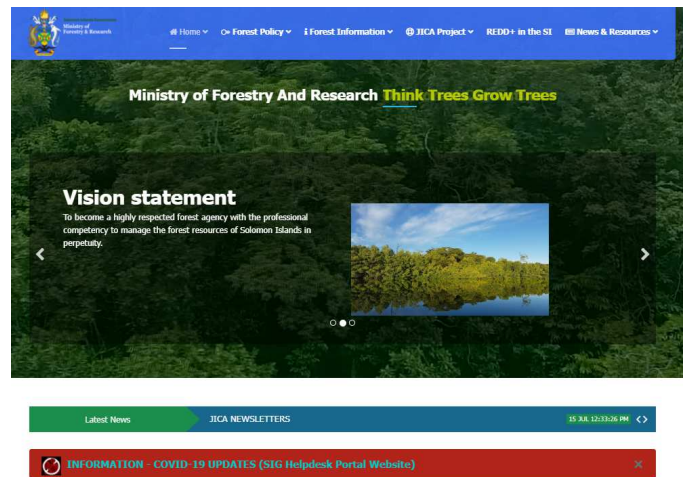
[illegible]
Ministry of Forestry & Research

Home
Forest Policy
Forest Information
JICA Project
REDD+ in the SI
News & Resources

Ministry of Forestry And Research Think Trees Grow Trees

Vision statement

To become a highly respected forest agency with the professional competency to manage the forest resources of Solomon Islands in perpetuity.

Latest News
JICA NEWSLETTERS
15 JUL 12:33:26 PM

INFORMATION - COVID-19 UPDATES (SIG Helpdesk Portal Website)
×